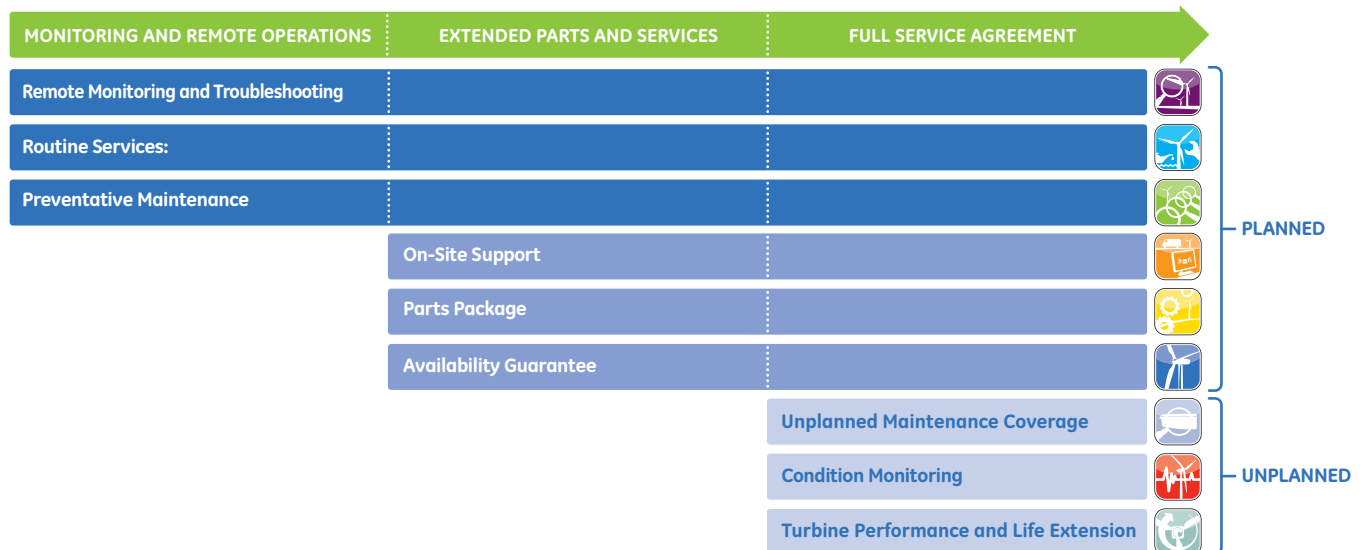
MONITORING AND REMOTE OPERATIONS | EXTENDED PARTS AND SERVICES | FULL SERVICE AGREEMENT

Remote Monitoring and Troubleshooting

Routine Services:

Preventative Maintenance

On-Site Support

Parts Package

Availability Guarantee

PLANNED

Unplanned Maintenance Coverage

Condition Monitoring

Turbine Performance and Life Extension

UNPLANNED